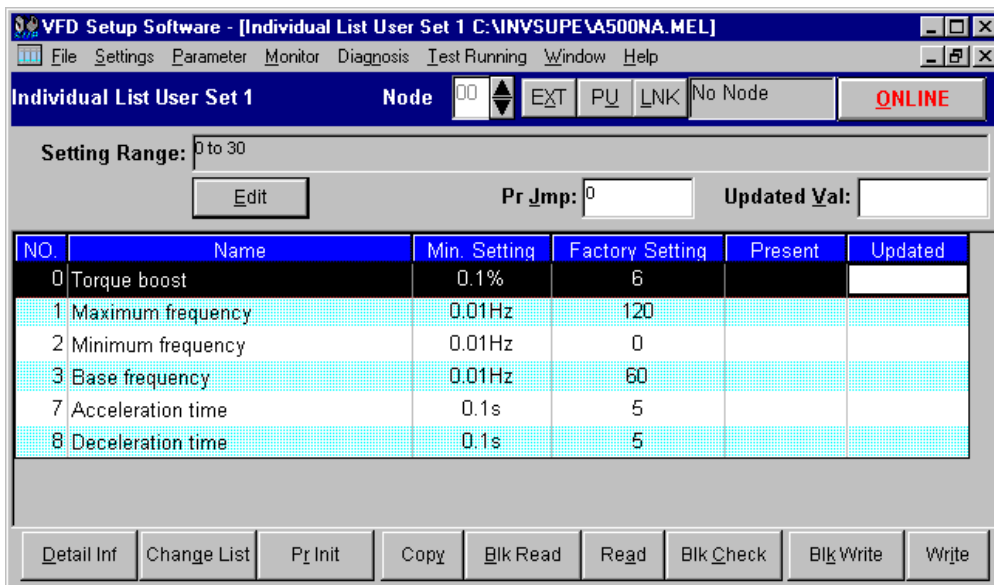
VFD Setup Software - [Individual List User Set 1 C:\INVSUPE\A500NA.MEL]

File Settings Parameter Monitor Diagnosis Test Running Window Help

Individual List User Set 1 Node 00 EXT PU LNK No Node ONLINE

Setting Range: 0 to 30

Edit Pr Jmp: 0 Updated Val:

| NO. | Name | Min. Setting | Factory Setting | Present | Updated |
|---|---|---|---|---|---|
| 0 | Torque boost | 0.1% | 6 | | |
| 1 | Maximum frequency | 0.01Hz | 120 | | |
| 2 | Minimum frequency | 0.01Hz | 0 | | |
| 3 | Base frequency | 0.01Hz | 60 | | |
| 7 | Acceleration time | 0.1s | 5 | | |
| 8 | Deceleration time | 0.1s | 5 | | |

Detail Inf Change List Pr Init Copy Blk Read Read Blk Check Blk Write Write